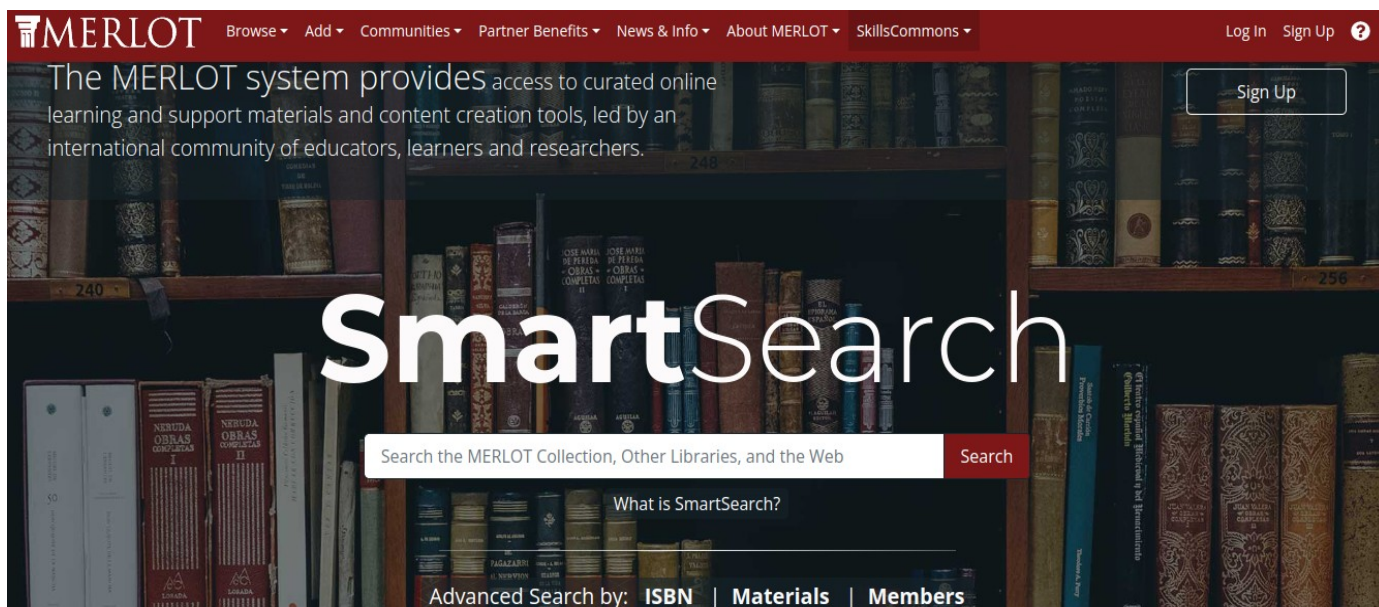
MERLOT Browse ▾ Add ▾ Communities ▾ Partner Benefits ▾ News & Info ▾ About MERLOT ▾ SkillsCommons ▾ Log In Sign Up ?

The MERLOT system provides access to curated online learning and support materials and content creation tools, led by an international community of educators, learners and researchers.

Sign Up

SmartSearch

Search the MERLOT Collection, Other Libraries, and the Web Search

What is SmartSearch?

Advanced Search by: ISBN | Materials | Members